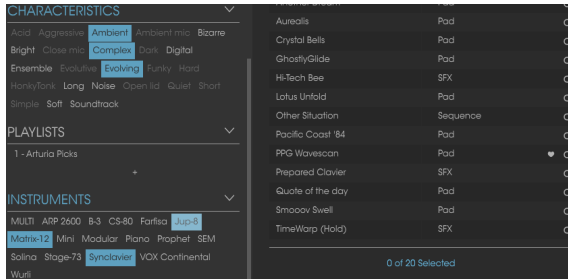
CHARACTERISTICS

Acid Aggressive Ambient Ambient mic Bizarre Bright Close mic Complex Dark Digital Ensemble Evolutive Evolving Funky Hard HonkyTonk Long Noise Open lid Quiet Short Simple Soft Soundtrack

PLAYLISTS

1 - Arturia Picks

+

INSTRUMENTS

MULTI ARP 2600 B-3 CS-80 Farfisa Jup-8 Matrix-12 Mini Modular Piano Prophet SEM Solina Stage-73 Synclavier VOX Continental Wurli

| | |
|---|---|
| Aurealis | Pad |
| Crystal Bells | Pad |
| GhostlyGlide | Pad |
| Hi-Tech Bee | SFX |
| Lotus Unfold | Pad |
| Other Situation | Sequence |
| Pacific Coast '84 | Pad |
| PPG Wavescan | Pad |
| Prepared Clavier | SFX |
| Quote of the day | Pad |
| Smooov Swell | Pad |
| TimeWarp (Hold) | SFX |

0 of 20 Selected